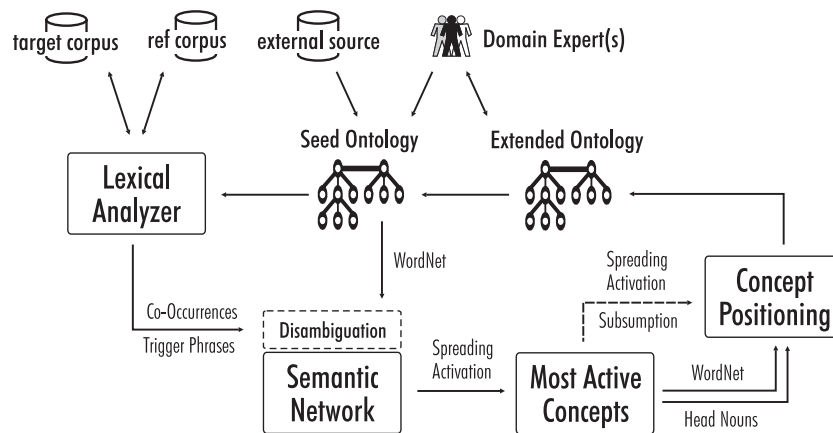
target corpus

ref corpus

external source

Domain Expert(s)

Seed Ontology

Extended Ontology

Lexical Analyzer

WordNet

Spreading Activation

Concept Positioning

Co-Occurrences

Trigger Phrases

Disambiguation

Subsumption

Semantic Network

Spreading Activation

Most Active Concepts

WordNet

Head Nouns